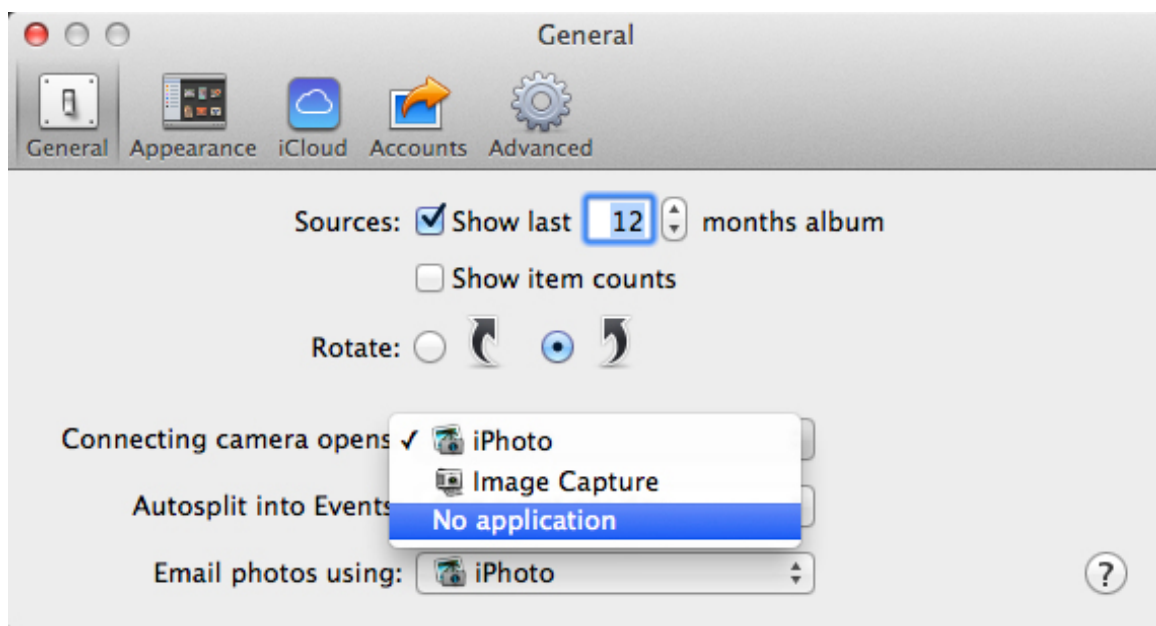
General

General Appearance iCloud Accounts Advanced

Sources: Show last 12 months album

Show item counts

Rotate:

Connecting camera opens ✓ iPhoto

Image Capture

Autosplit into Events No application

Email photos using: iPhoto

?